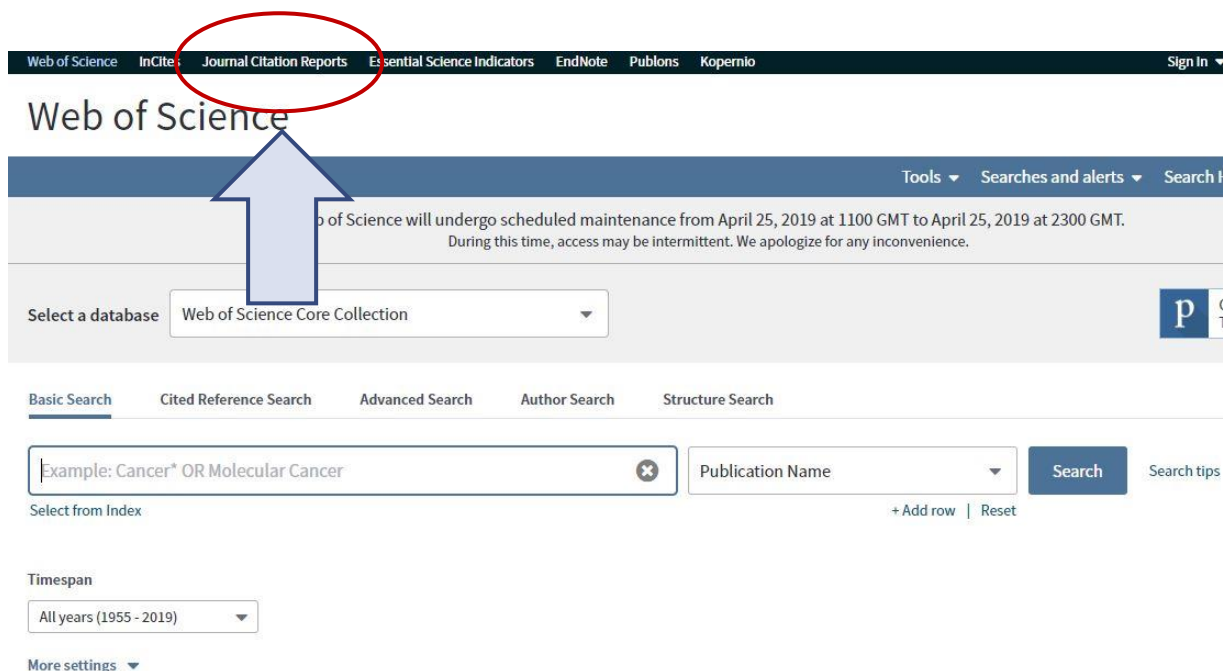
Web of Science InCites Journal Citation Reports Essential Science Indicators EndNote Publons Kopernio Sign In

Web of Science

Tools Searches and alerts Search H

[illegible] of Science will undergo scheduled maintenance from April 25, 2019 at 1100 GMT to April 25, 2019 at 2300 GMT.
During this time, access may be intermittent. We apologize for any inconvenience.

Select a database Web of Science Core Collection

Basic Search Cited Reference Search Advanced Search Author Search Structure Search

Example: Cancer* OR Molecular Cancer Publication Name Search Search tips

Select from Index + Add row | Reset

Timespan

All years (1955 - 2019)

More settings